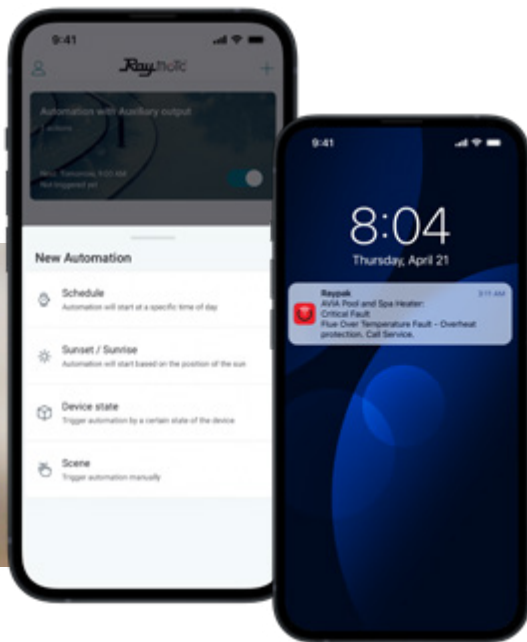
9:41

Raytholic

Automation with Auxiliary output

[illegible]

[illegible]
Not triggered yet

New Automation

Schedule
Automation will start at a specific time of day

Sunset / Sunrise
Automation will start based on the position of the sun

Device state
Trigger automation by a certain state of the device

Scene
Trigger automation manually

9:41

8:04
Thursday, April 21

Raypak
AVIA Pool and Spa Heater:
Critical Fault
Flue Over Temperature Fault – Overheat protection. Call Service.
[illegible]